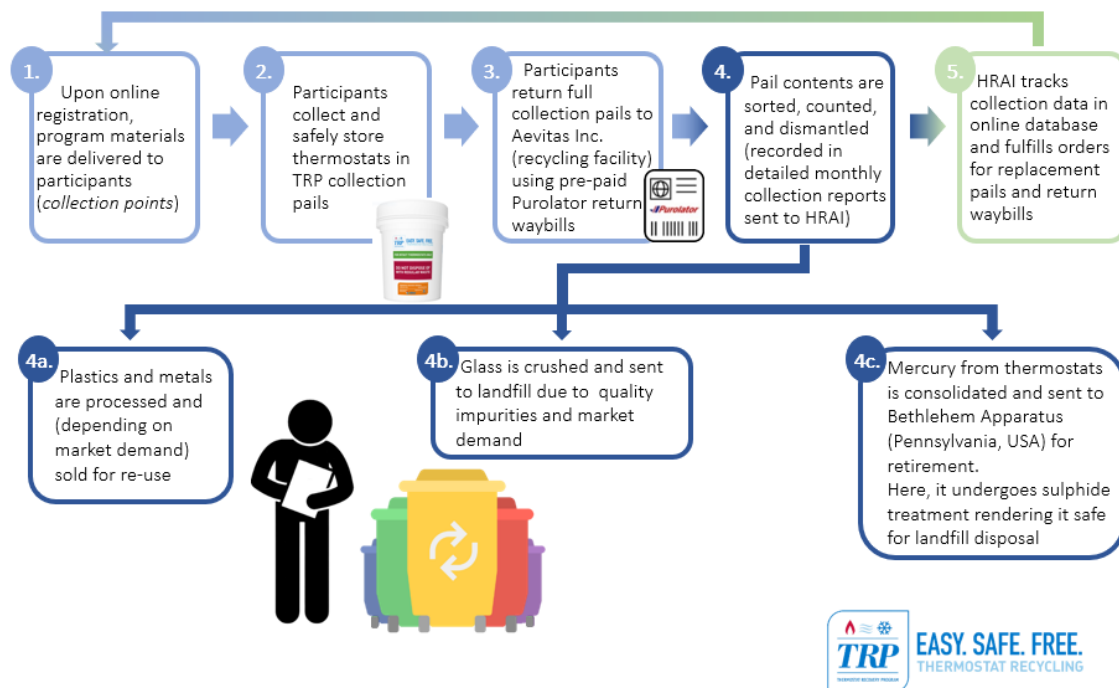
1. Upon online registration, program materials are delivered to participants (*collection points*)

2. Participants collect and safely store thermostats in TRP collection pails

3. Participants return full collection pails to Aevitas Inc. (recycling facility) using pre-paid Purolator return waybills

Purolator

4. Pail contents are sorted, counted, and dismantled (recorded in detailed monthly collection reports sent to HRAI)

5. HRAI tracks collection data in online database and fulfills orders for replacement pails and return waybills

4a. Plastics and metals are processed and (depending on market demand) sold for re-use

4b. Glass is crushed and sent to landfill due to quality impurities and market demand

4c. Mercury from thermostats is consolidated and sent to Bethlehem Apparatus (Pennsylvania, USA) for retirement.
Here, it undergoes sulphide treatment rendering it safe for landfill disposal

TRP THERMOSTAT RECOVERY PROGRAM EASY. SAFE. FREE. THERMOSTAT RECYCLING